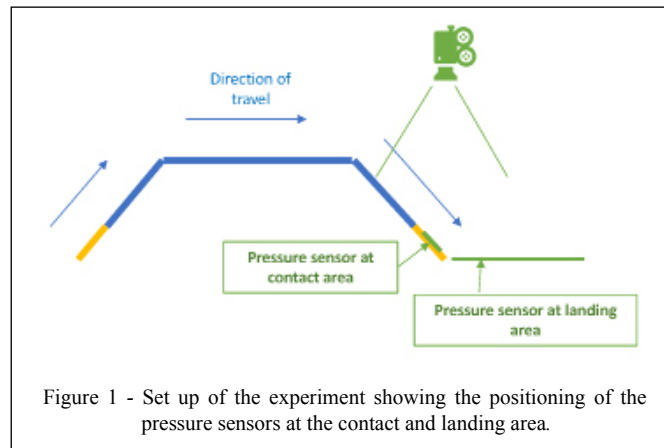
Direction of travel

Pressure sensor at contact area

Pressure sensor at landing area

Figure 1 - Set up of the experiment showing the positioning of the pressure sensors at the contact and landing area.